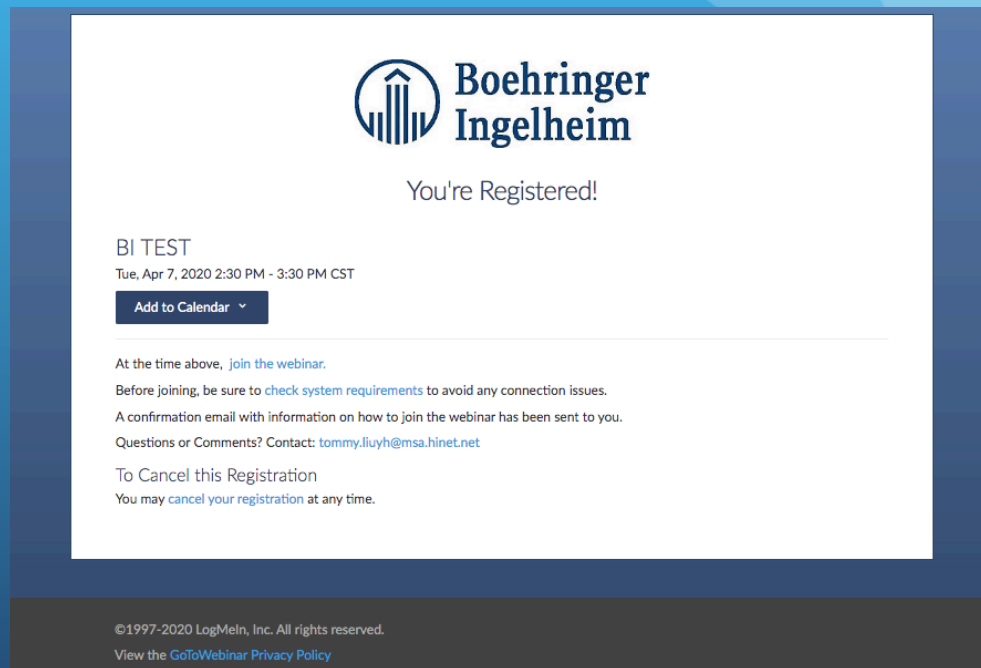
Boehringer Ingelheim

You're Registered!

BI TEST
Tue, Apr 7, 2020 2:30 PM - 3:30 PM CST

Add to Calendar

At the time above, join the webinar.

Before joining, be sure to check system requirements to avoid any connection issues.

A confirmation email with information on how to join the webinar has been sent to you.

Questions or Comments? Contact: tommy.liuyh@msa.hinet.net

To Cancel this Registration
You may cancel your registration at any time.

©1997-2020 LogMeIn, Inc. All rights reserved.

View the GoToWebinar Privacy Policy